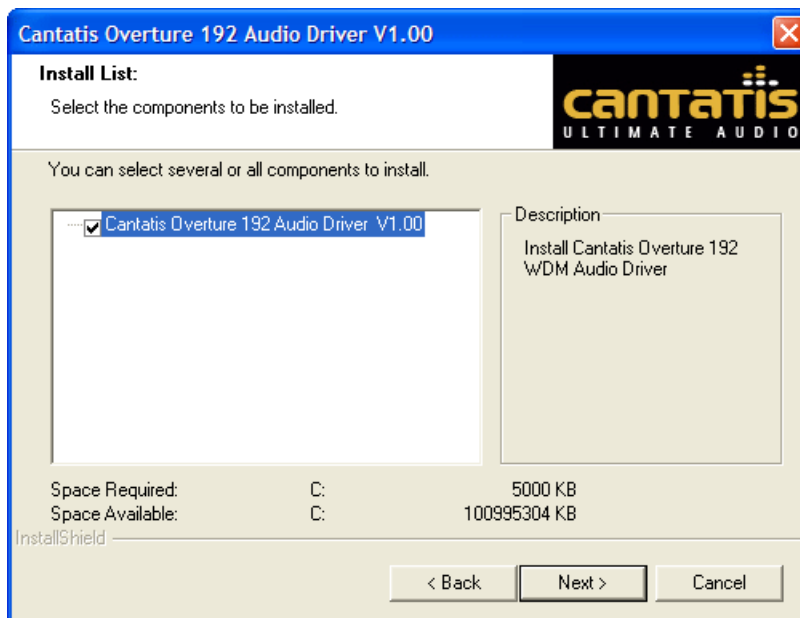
Cantatis Overture 192 Audio Driver V1.00

Install List:

Select the components to be installed.

cantatis
ULTIMATE AUDIO

You can select several or all components to install.

Cantatis Overture 192 Audio Driver V1.00

Description

Install Cantatis Overture 192 WDM Audio Driver

| Space Required: | C: | 5000 KB |
|---|---|---|
| Space Available: | C: | 100995304 KB |

InstallShield

< Back Next > Cancel